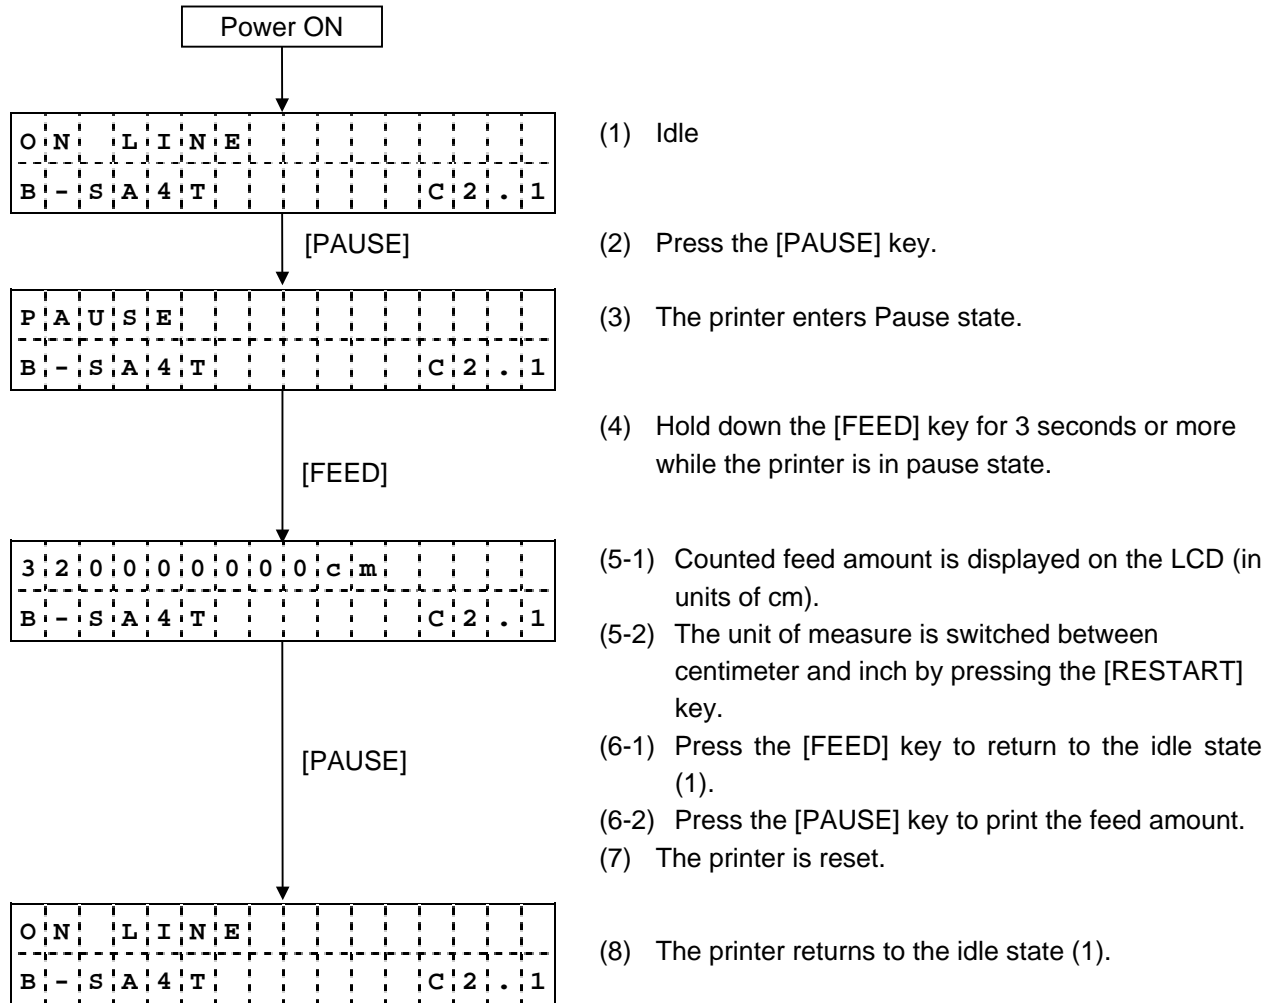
Power ON

ON LINE
B-SA4T C2.1

(1) Idle

[PAUSE]

(2) Press the [PAUSE] key.

PAUSE
B-SA4T C2.1

(3) The printer enters Pause state.

(4) Hold down the [FEED] key for 3 seconds or more while the printer is in pause state.

[FEED]

320000000cm
B-SA4T C2.1

(5-1) Counted feed amount is displayed on the LCD (in units of cm).

(5-2) The unit of measure is switched between centimeter and inch by pressing the [RESTART] key.

[PAUSE]

(6-1) Press the [FEED] key to return to the idle state (1).

(6-2) Press the [PAUSE] key to print the feed amount.

(7) The printer is reset.

ON LINE
B-SA4T C2.1

(8) The printer returns to the idle state (1).